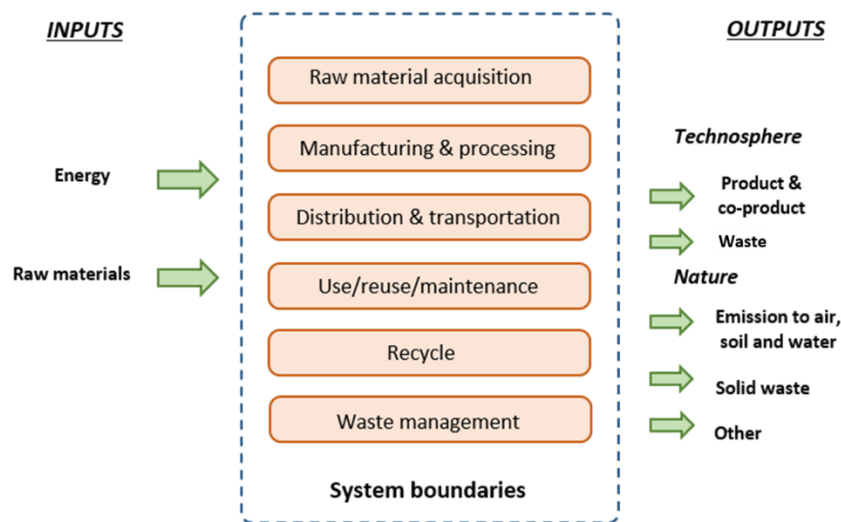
INPUTS

Energy

Raw materials

Raw material acquisition

Manufacturing & processing

Distribution & transportation

Use/reuse/maintenance

Recycle

Waste management

System boundaries

OUTPUTS

Technosphere

Product & co-product

Waste

Nature

Emission to air, soil and water

Solid waste

Other